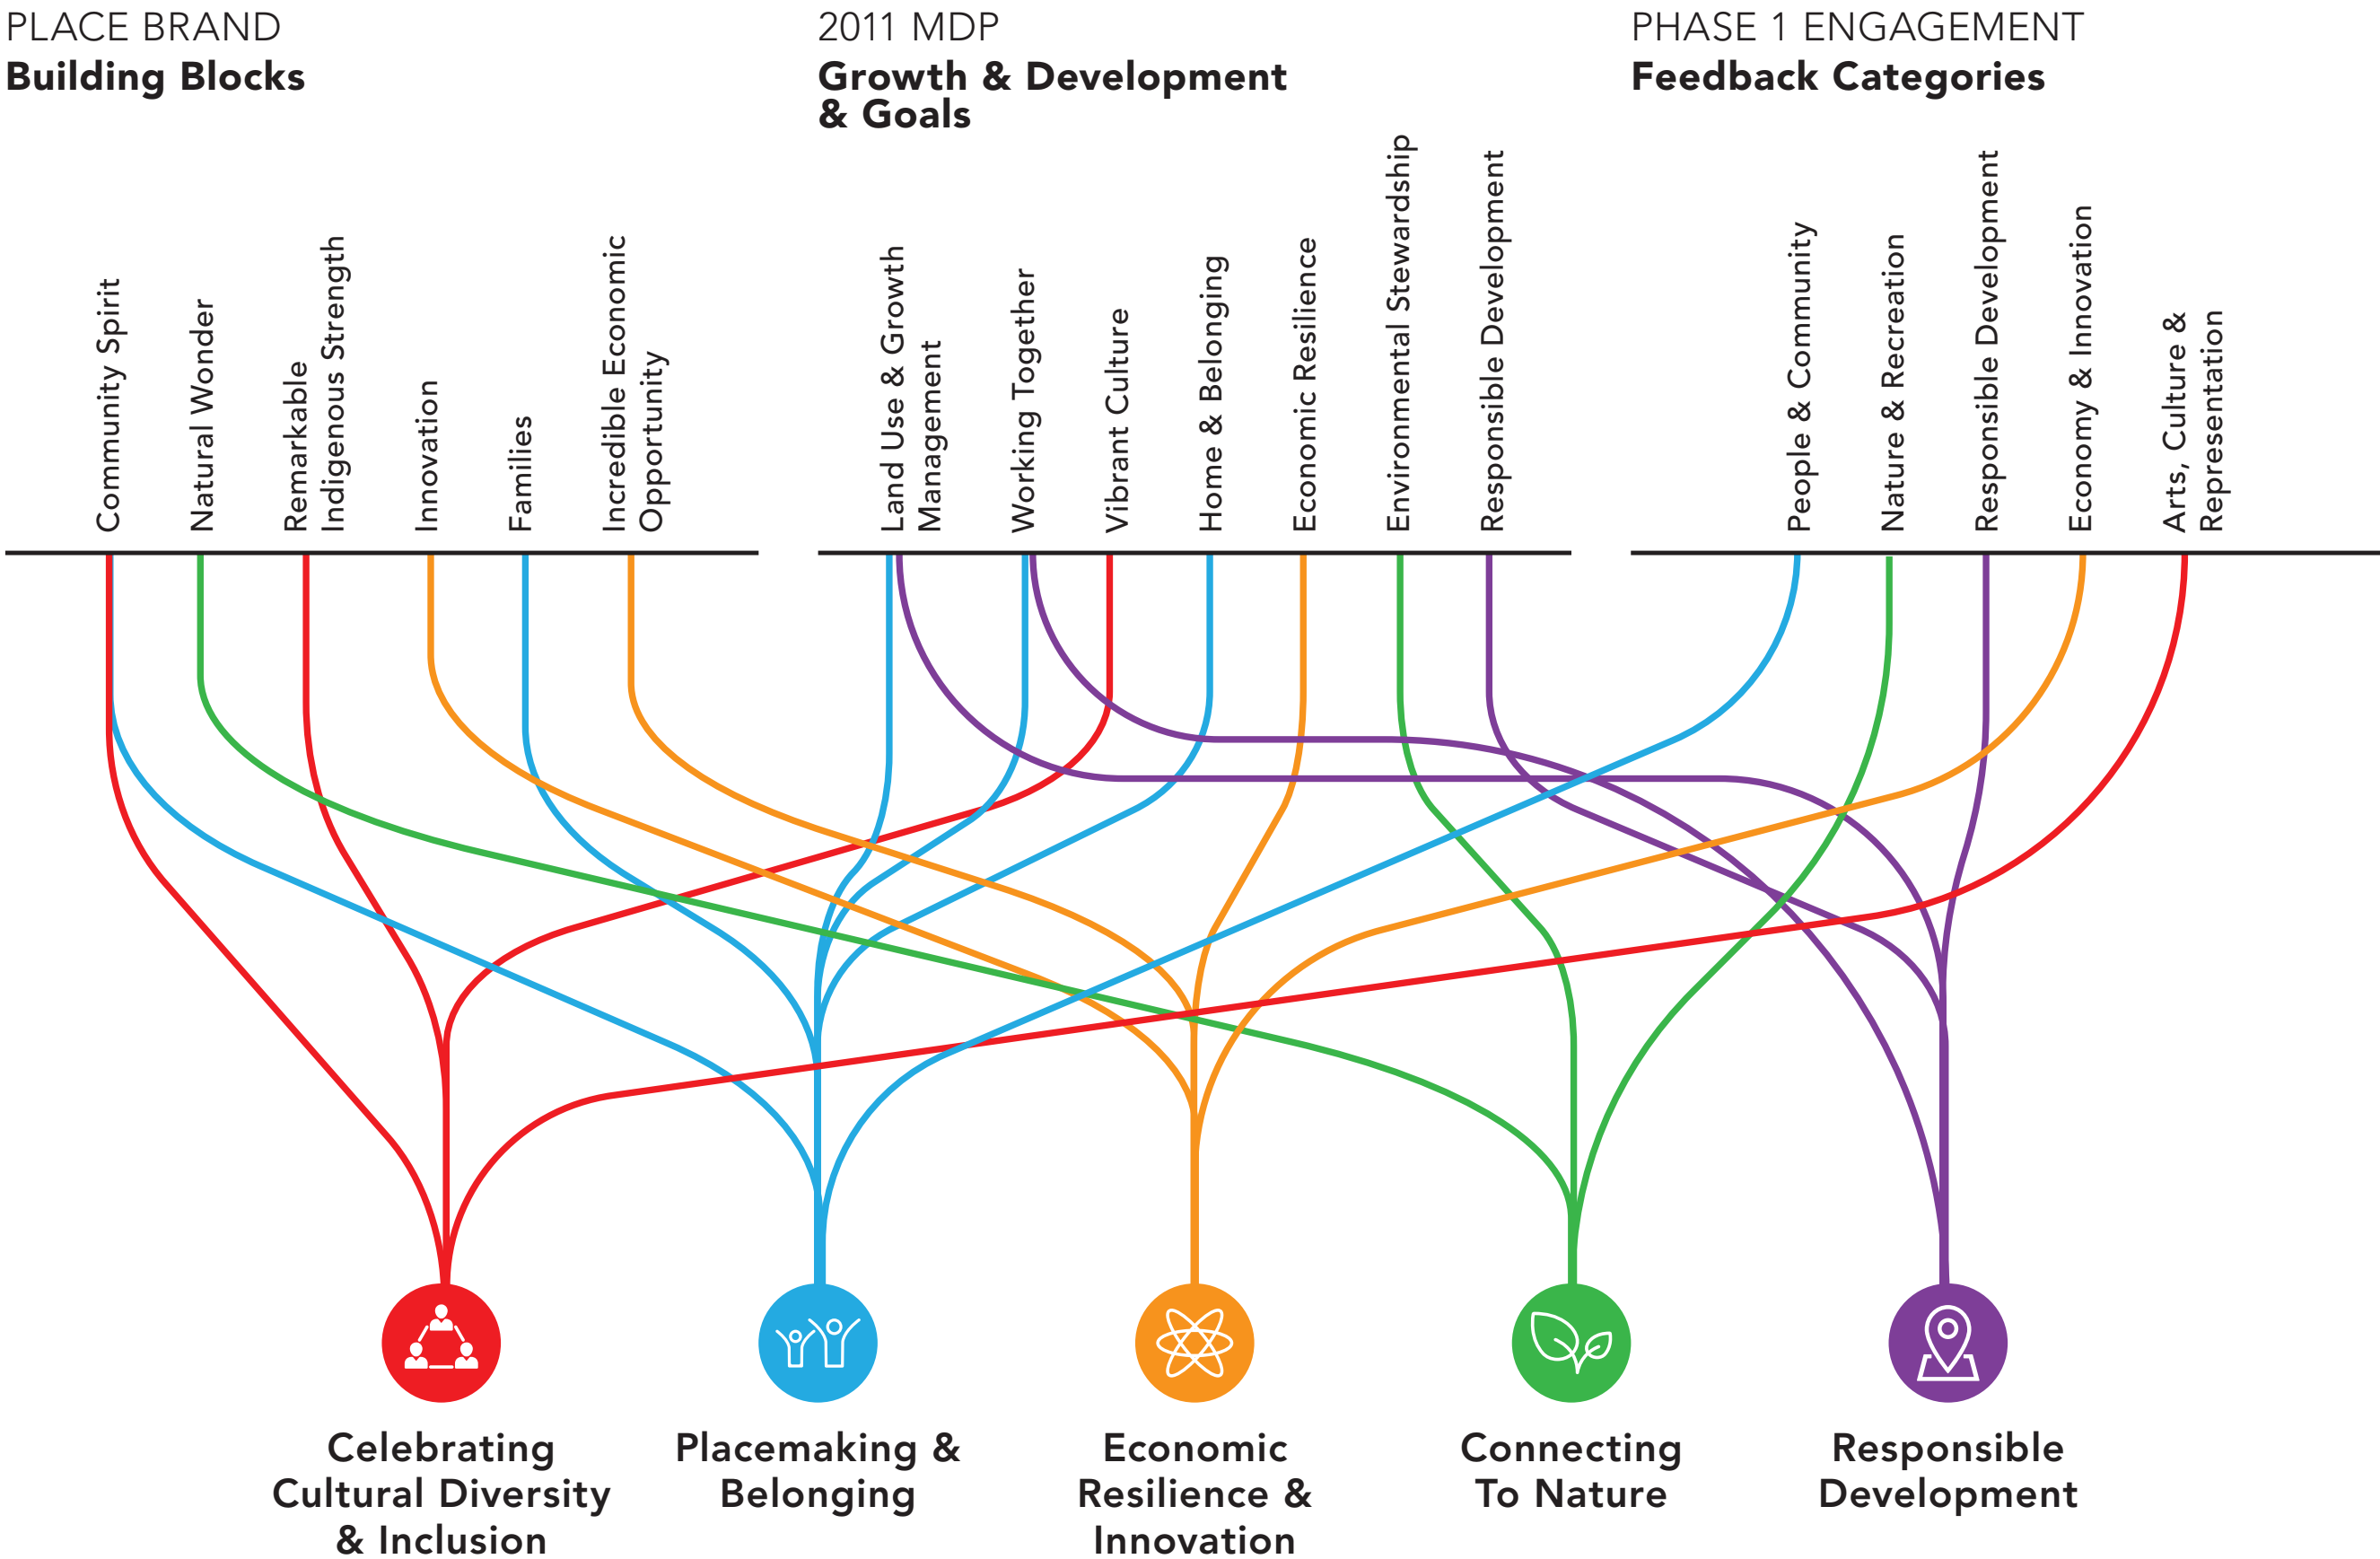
PLACE BRAND
**Building Blocks**

Community Spirit
Natural Wonder
Remarkable Indigenous Strength
Innovation
Families
Incredible Economic Opportunity

2011 MDP
**Growth & Development & Goals**

Land Use & Growth Management
Working Together
Vibrant Culture
Home & Belonging
Economic Resilience
Environmental Stewardship
Responsible Development

PHASE 1 ENGAGEMENT
**Feedback Categories**

People & Community
Nature & Recreation
Responsible Development
Economy & Innovation
Arts, Culture & Representation

Celebrating Cultural Diversity & Inclusion

Placemaking & Belonging

Economic Resilience & Innovation

Connecting To Nature

Responsible Development